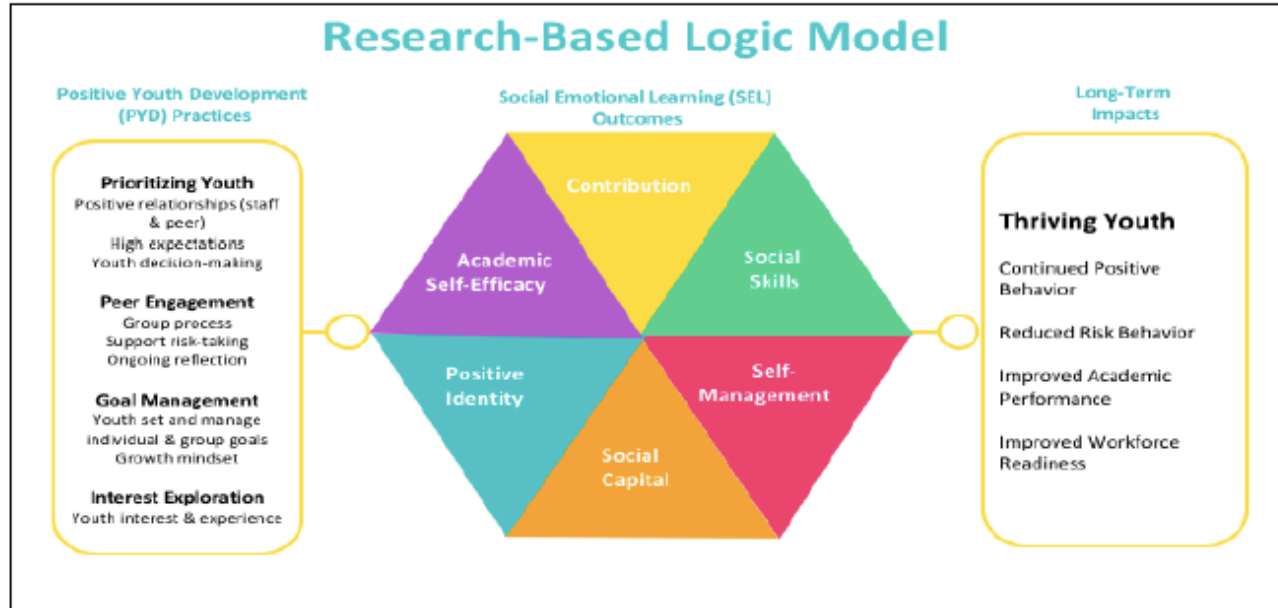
Research-Based Logic Model

Positive Youth Development (PYD) Practices

Prioritizing Youth
Positive relationships (staff & peer)
High expectations
Youth decision-making

Peer Engagement
Group process
Support risk-taking
Ongoing reflection

Goal Management
Youth set and manage individual & group goals
Growth mindset

Interest Exploration
Youth interest & experience

Social Emotional Learning (SEL) Outcomes

Contribution

Academic Self-Efficacy

Social Skills

Positive Identity

Self-Management

Social Capital

Long-Term Impacts

Thriving Youth

Continued Positive Behavior

Reduced Risk Behavior

Improved Academic Performance

Improved Workforce Readiness